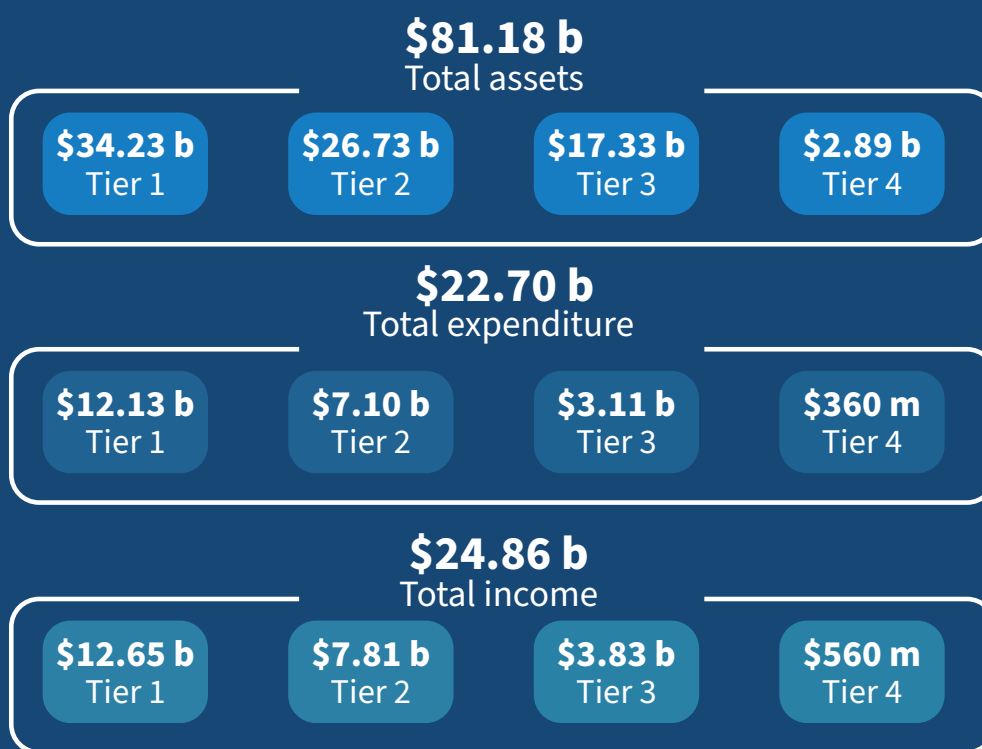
\$81.18 b
Total assets

\$34.23 b
Tier 1

\$26.73 b
Tier 2

\$17.33 b
Tier 3

\$2.89 b
Tier 4

\$22.70 b
Total expenditure

\$12.13 b
Tier 1

\$7.10 b
Tier 2

\$3.11 b
Tier 3

\$360 m
Tier 4

\$24.86 b
Total income

\$12.65 b
Tier 1

\$7.81 b
Tier 2

\$3.83 b
Tier 3

\$560 m
Tier 4